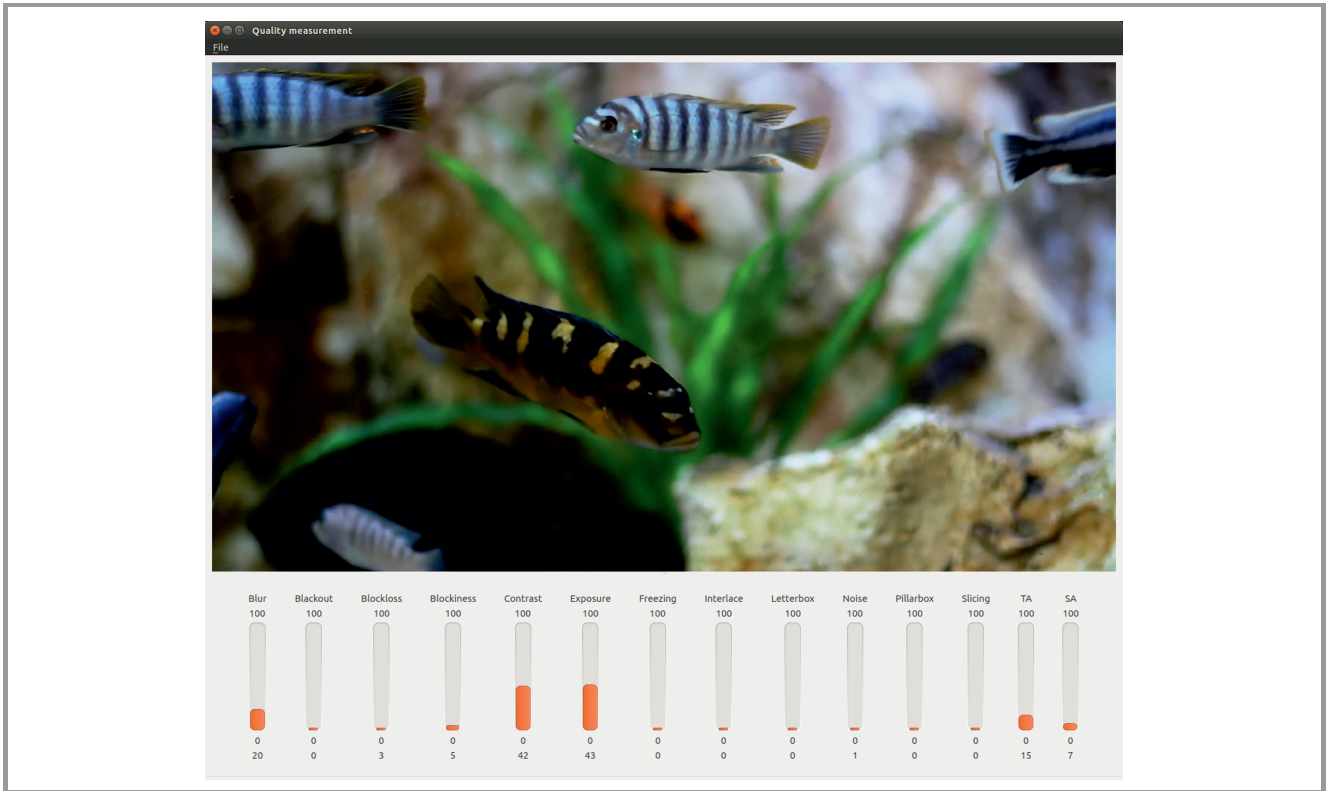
Quality measurement

File

| Blur | Blackout | Blockloss | Blockiness | Contrast | Exposure | Freezing | Interlace | Letterbox | Noise | Pillarbox | Slicing | TA | SA |
|---|---|---|---|---|---|---|---|---|---|---|---|---|---|
| 100 | 100 | 100 | 100 | 100 | 100 | 100 | 100 | 100 | 100 | 100 | 100 | 100 | 100 |
| 0 | 0 | 0 | 0 | 0 | 0 | 0 | 0 | 0 | 0 | 0 | 0 | 0 | 0 |
| 20 | 0 | 3 | 5 | 42 | 43 | 0 | 0 | 0 | 1 | 0 | 0 | 15 | 7 |